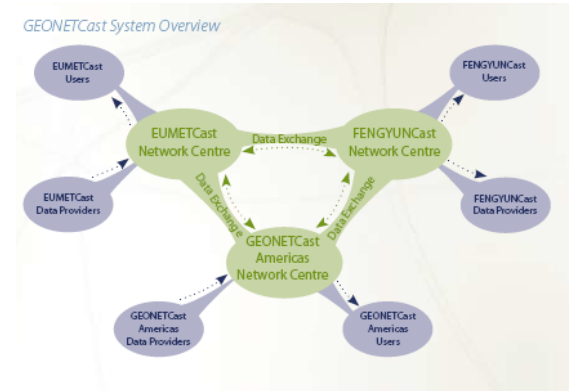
GEONETCast System Overview

EUMETCast Users

FENGYUNCast Users

EUMETCast Network Centre

Data Exchange

FENGYUNCast Network Centre

Data Exchange

Data Exchange

EUMETCast Data Providers

FENGYUNCast Data Providers

GEONETCast Americas Network Centre

GEONETCast Americas Data Providers

GEONETCast Americas Users